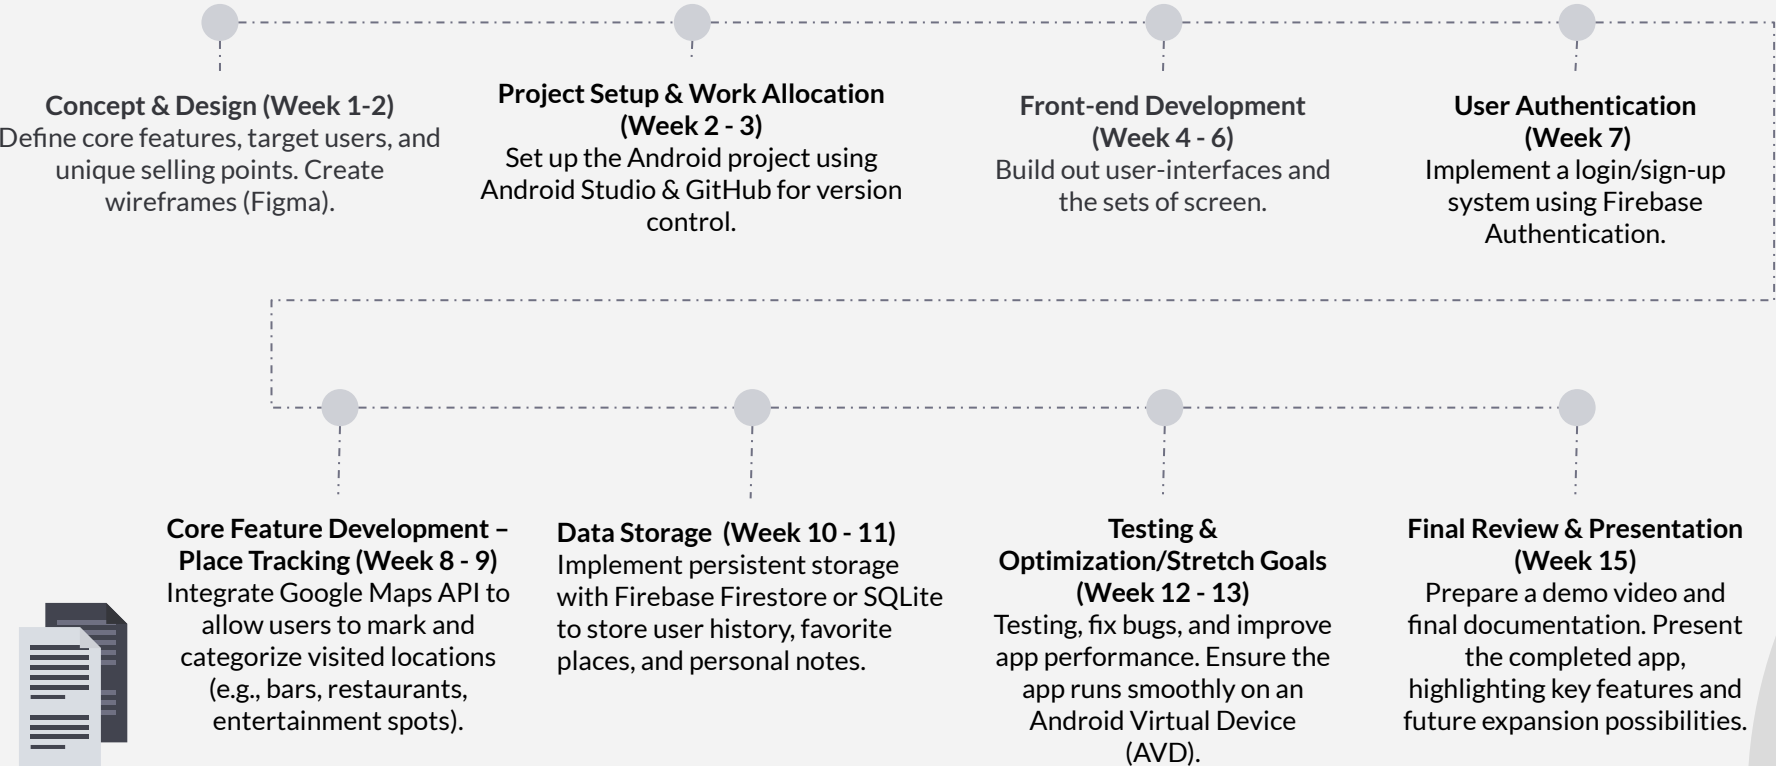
Concept & Design (Week 1-2)
Define core features, target users, and unique selling points. Create wireframes (Figma).

Project Setup & Work Allocation (Week 2 - 3)
Set up the Android project using Android Studio & GitHub for version control.

Front-end Development (Week 4 - 6)
Build out user-interfaces and the sets of screen.

User Authentication (Week 7)
Implement a login/sign-up system using Firebase Authentication.

Core Feature Development – Place Tracking (Week 8 - 9)
Integrate Google Maps API to allow users to mark and categorize visited locations (e.g., bars, restaurants, entertainment spots).

Data Storage (Week 10 - 11)
Implement persistent storage with Firebase Firestore or SQLite to store user history, favorite places, and personal notes.

Testing & Optimization/Stretch Goals (Week 12 - 13)
Testing, fix bugs, and improve app performance. Ensure the app runs smoothly on an Android Virtual Device (AVD).

Final Review & Presentation (Week 15)
Prepare a demo video and final documentation. Present the completed app, highlighting key features and future expansion possibilities.